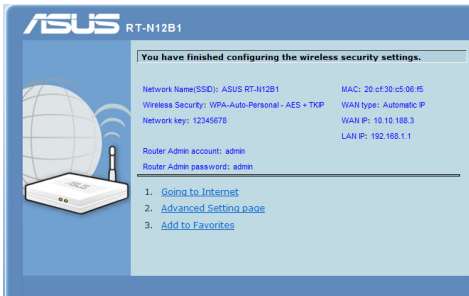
ASUS RT-N12B1

You have finished configuring the wireless security settings.

Network Name(SSID): ASUS RT-N12B1
Wireless Security: WPA-Auto-Personal - AES + TKIP
Network key: 12345678

MAC: 20:cf:30:c5:06:f5
WAN type: Automatic IP
WAN IP: 10.10.188.3
LAN IP: 192.168.1.1

Router Admin account: admin
Router Admin password: admin

1. Going to Internet
2. Advanced Setting page
3. Add to Favorites